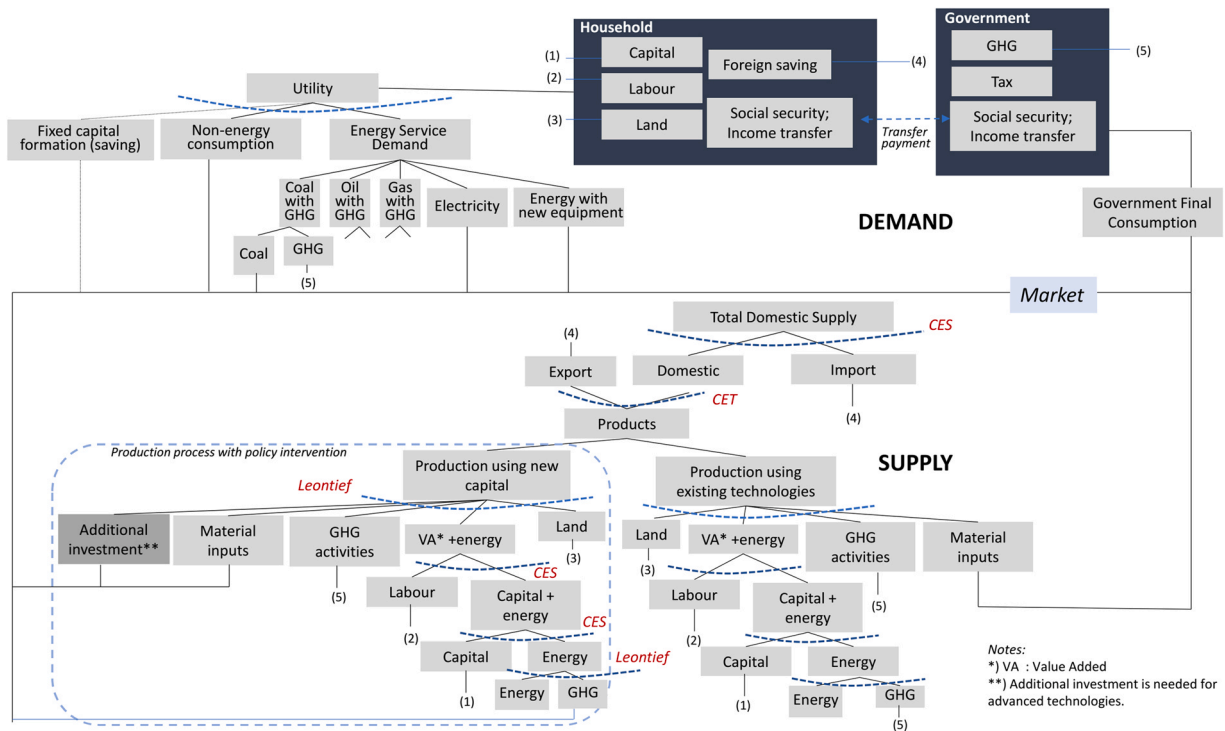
Household

(1) Capital

(2) Labour

(3) Land

Foreign saving (4)

Social security; Income transfer

Transfer payment

Government

GHG (5)

Tax

Social security; Income transfer

Utility

Fixed capital formation (saving)

Non-energy consumption

Energy Service Demand

Coal with GHG

Oil with GHG

Gas with GHG

Electricity

Energy with new equipment

Coal

GHG

(5)

DEMAND

Government Final Consumption

Market

Total Domestic Supply

CES

(4)

Export

Domestic

Import

CET

(4)

Products

Production process with policy intervention

Production using new capital

Leontief

Additional investment**

Material inputs

GHG activities

VA* +energy

Land

(3)

(5)

CES

Labour

Capital + energy

CES

(2)

Capital

Energy

Leontief

(1)

Energy

GHG

SUPPLY

Production using existing technologies

Land

(3)

VA* +energy

GHG activities

Material inputs

Labour

Capital + energy

(5)

(2)

Capital

Energy

(1)

Energy

GHG

(5)

Notes:
*) VA : Value Added
**) Additional investment is needed for advanced technologies.